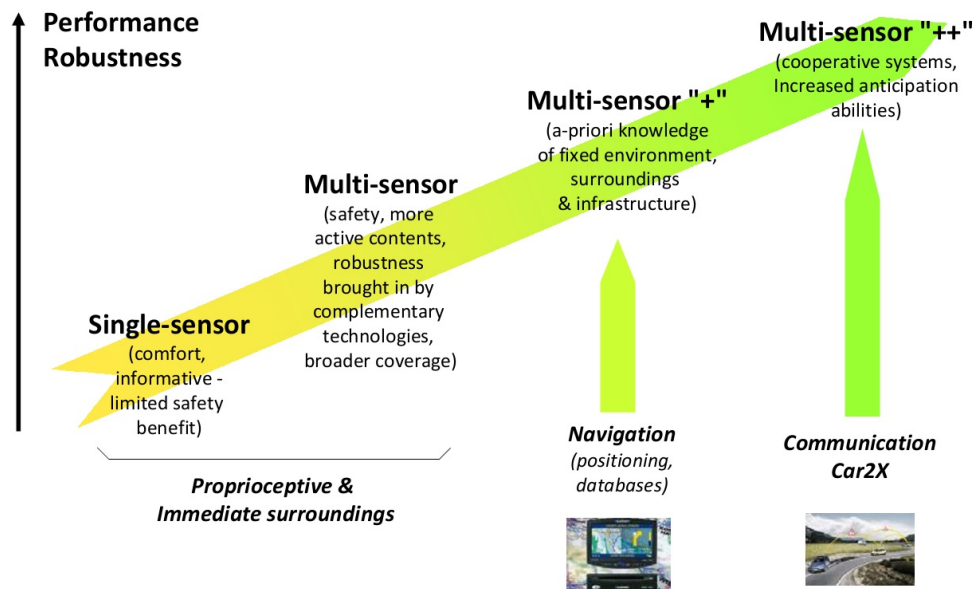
Performance
Robustness

Multi-sensor "++"
(cooperative systems, Increased anticipation abilities)

Multi-sensor "+"
(a-priori knowledge of fixed environment, surroundings & infrastructure)

Multi-sensor
(safety, more active contents, robustness brought in by complementary technologies, broader coverage)

Single-sensor
(comfort, informative - limited safety benefit)

Proprioceptive & Immediate surroundings

Navigation
(positioning, databases)

Communication
Car2X